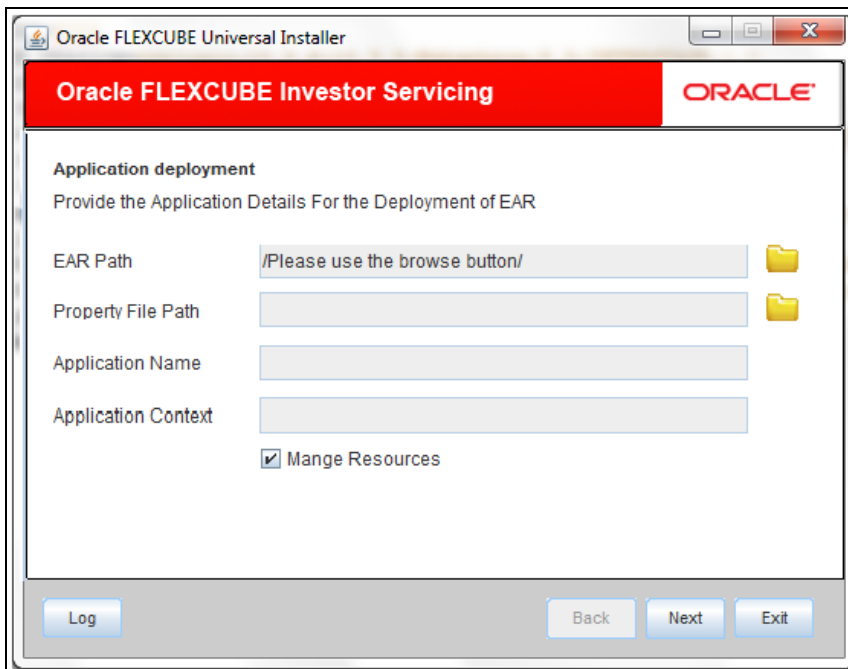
Oracle FLEXCUBE Universal Installer

Oracle FLEXCUBE Investor Servicing

ORACLE

Application deployment

Provide the Application Details For the Deployment of EAR

EAR Path /Please use the browse button/

Property File Path

Application Name

Application Context

Mange Resources

Log

Back

Next

Exit